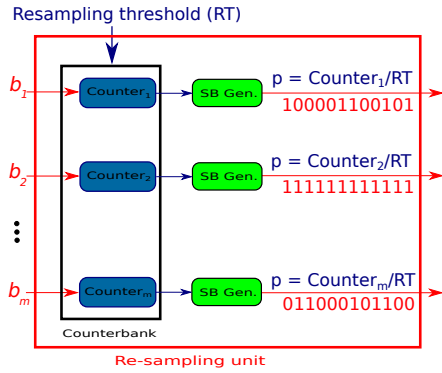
Resampling threshold (RT)

$b_1$
Counter$_1$
SB Gen.
p = Counter$_1$/RT
100001100101

$b_2$
Counter$_2$
SB Gen.
p = Counter$_2$/RT
111111111111

$b_m$
Counter$_m$
SB Gen.
p = Counter$_m$/RT
011000101100

Counterbank

Re-sampling unit